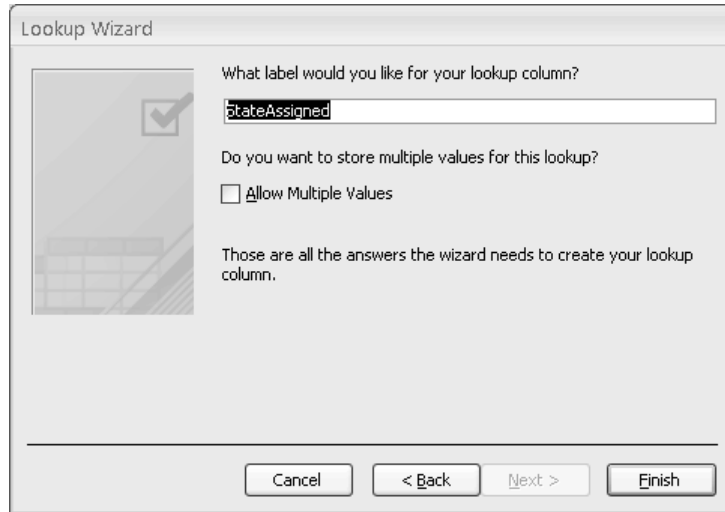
Lookup Wizard

What label would you like for your lookup column?

StateAssigned

Do you want to store multiple values for this lookup?

Allow Multiple Values

Those are all the answers the wizard needs to create your lookup column.

Cancel

< Back

Next >

Finish